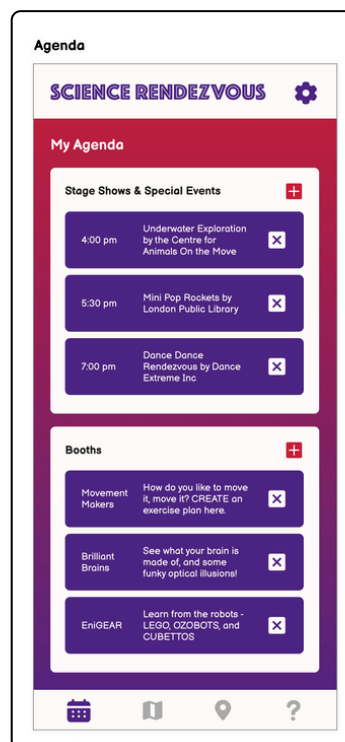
Agenda

SCIENCE RENDEZVOUS

My Agenda

Stage Shows & Special Events

| | |
|---|---|
| 4:00 pm | Underwater Exploration by the Centre for Animals On the Move |
| 5:30 pm | Mini Pop Rockets by London Public Library |
| 7:00 pm | Dance Dance Rendezvous by Dance Extreme Inc |

Booths

| | |
|---|---|
| Movement Makers | How do you like to move it, move it? CREATE an exercise plan here. |
| Brilliant Brains | See what your brain is made of, and some funky optical illusions! |
| EniGEAR | Learn from the robots - LEGO, OZOBOTS, and CUBETTOS |

?